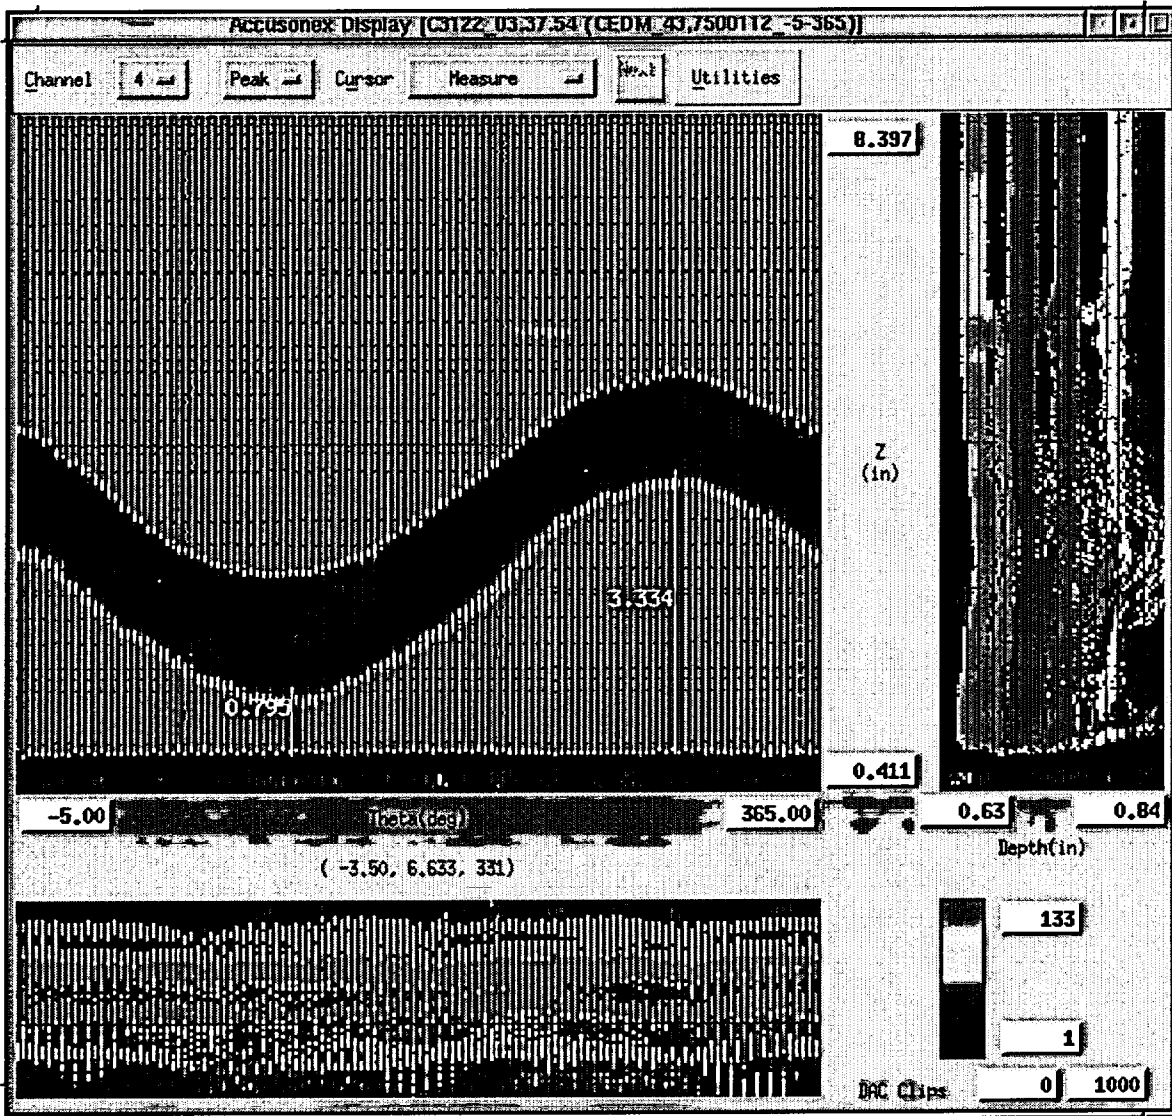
Accusonex Display [C3122_03.37.54 (CEDM_43,7500112_-5-365)]

Channel 4

Peak

Cursor

Measure

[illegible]

Utilities

8.397

Z
(in)

3.334

0.795

0.411

-5.00

Theta(deg)

365.00

0.63

0.84

Depth(in)

( -3.50, 6.633, 331)

133

1

DAC Clips

0

1000